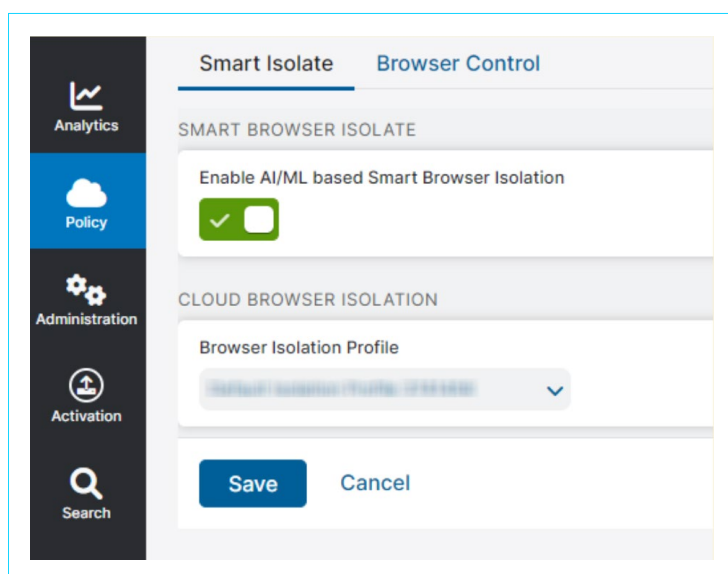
Analytics

Policy

Administration

Activation

Search

Smart Isolate Browser Control

SMART BROWSER ISOLATE

Enable AI/ML based Smart Browser Isolation

CLOUD BROWSER ISOLATION

Browser Isolation Profile

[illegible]

Save Cancel